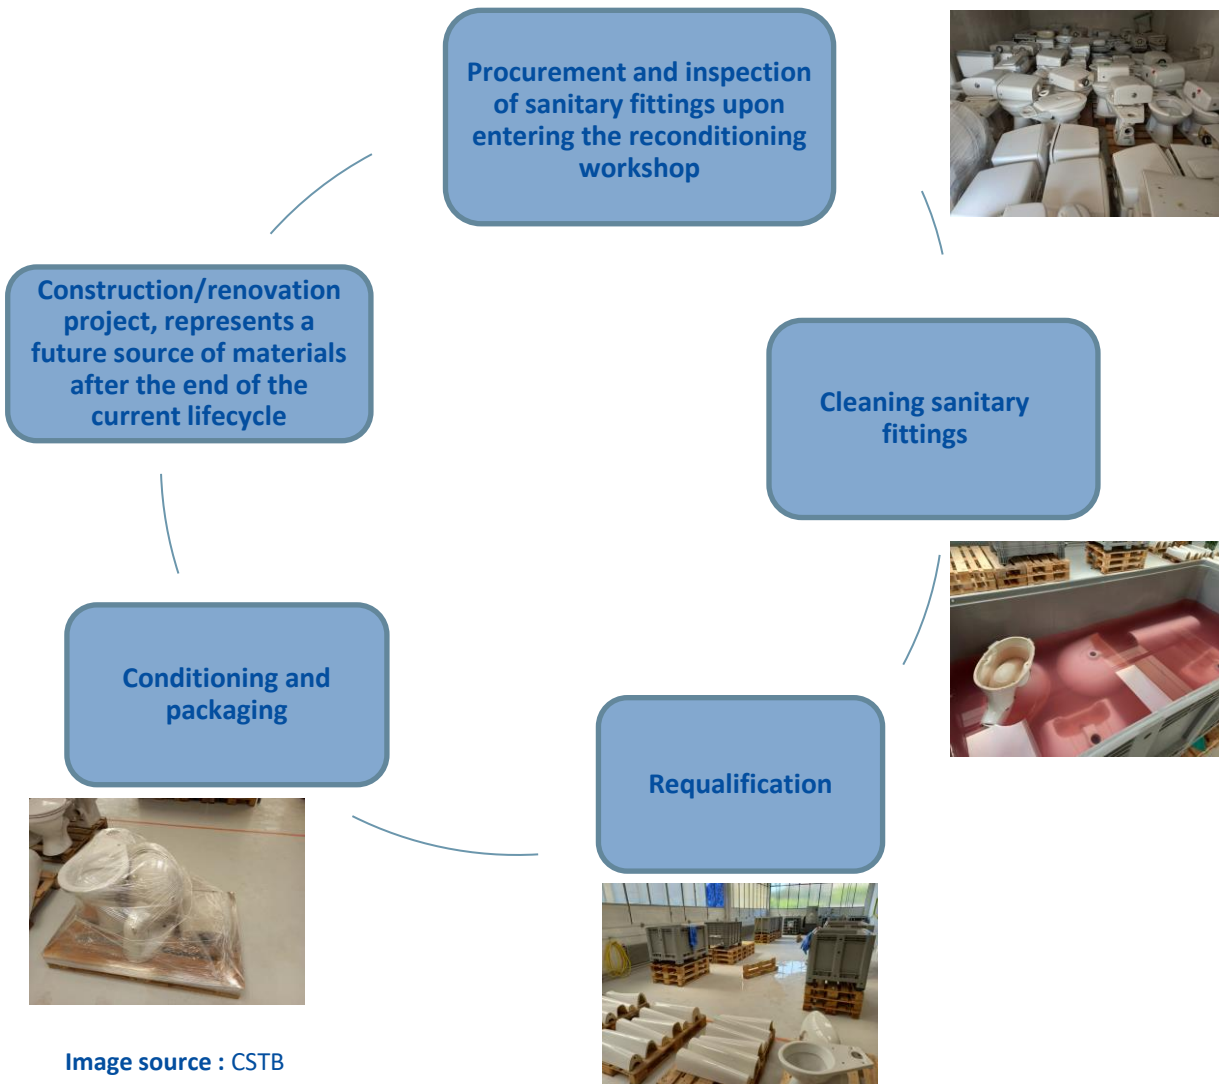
Procurement and inspection of sanitary fittings upon entering the reconditioning workshop

Cleaning sanitary fittings

Requalification

Conditioning and packaging

Construction/renovation project, represents a future source of materials after the end of the current lifecycle

Image source : CSTB